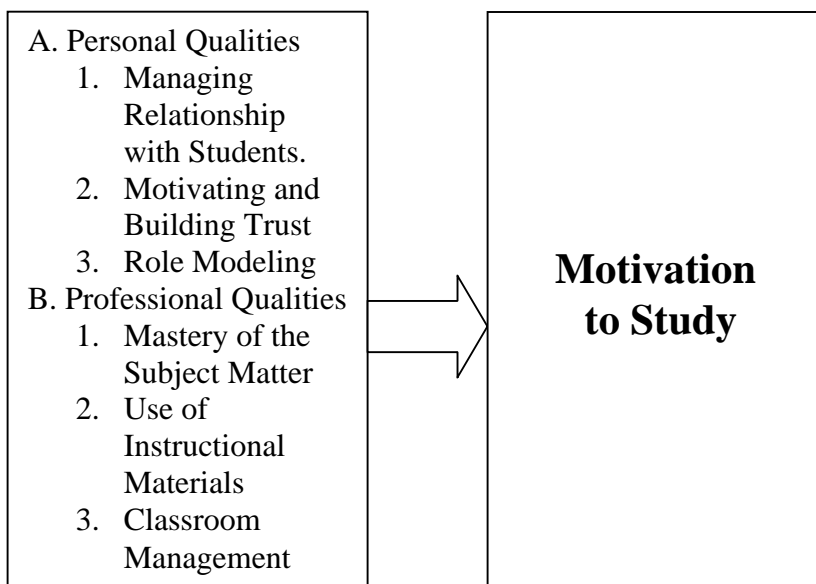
A. Personal Qualities
1. Managing Relationship with Students.
2. Motivating and Building Trust
3. Role Modeling
B. Professional Qualities
1. Mastery of the Subject Matter
2. Use of Instructional Materials
3. Classroom Management

**Motivation to Study**